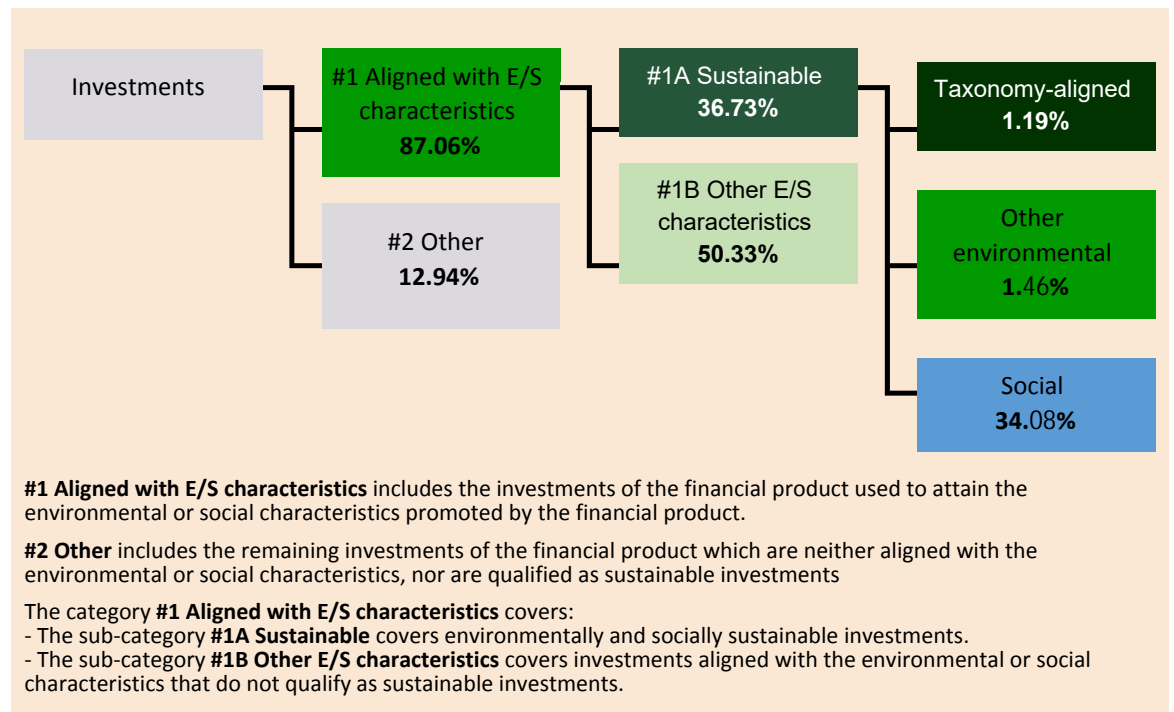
Investments

#1 Aligned with E/S characteristics
87.06%

#2 Other
12.94%

#1A Sustainable
36.73%

#1B Other E/S characteristics
50.33%

Taxonomy-aligned
1.19%

Other environmental
1.46%

Social
34.08%

**#1 Aligned with E/S characteristics** includes the investments of the financial product used to attain the environmental or social characteristics promoted by the financial product.

**#2 Other** includes the remaining investments of the financial product which are neither aligned with the environmental or social characteristics, nor are qualified as sustainable investments

The category **#1 Aligned with E/S characteristics** covers:
- The sub-category **#1A Sustainable** covers environmentally and socially sustainable investments.
- The sub-category **#1B Other E/S characteristics** covers investments aligned with the environmental or social characteristics that do not qualify as sustainable investments.